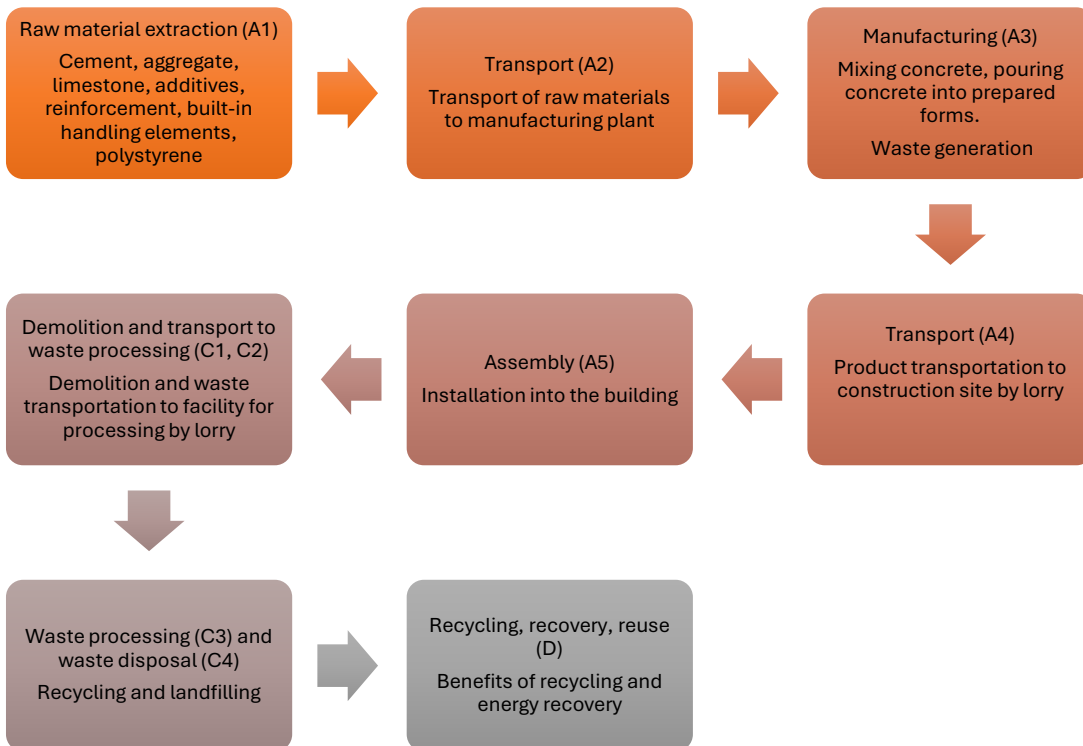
Raw material extraction (A1)

Cement, aggregate, limestone, additives, reinforcement, built-in handling elements, polystyrene

Transport (A2)

Transport of raw materials to manufacturing plant

Manufacturing (A3)

Mixing concrete, pouring concrete into prepared forms.

Waste generation

Transport (A4)

Product transportation to construction site by lorry

Assembly (A5)

Installation into the building

Demolition and transport to waste processing (C1, C2)

Demolition and waste transportation to facility for processing by lorry

Waste processing (C3) and waste disposal (C4)

Recycling and landfilling

Recycling, recovery, reuse (D)

Benefits of recycling and energy recovery